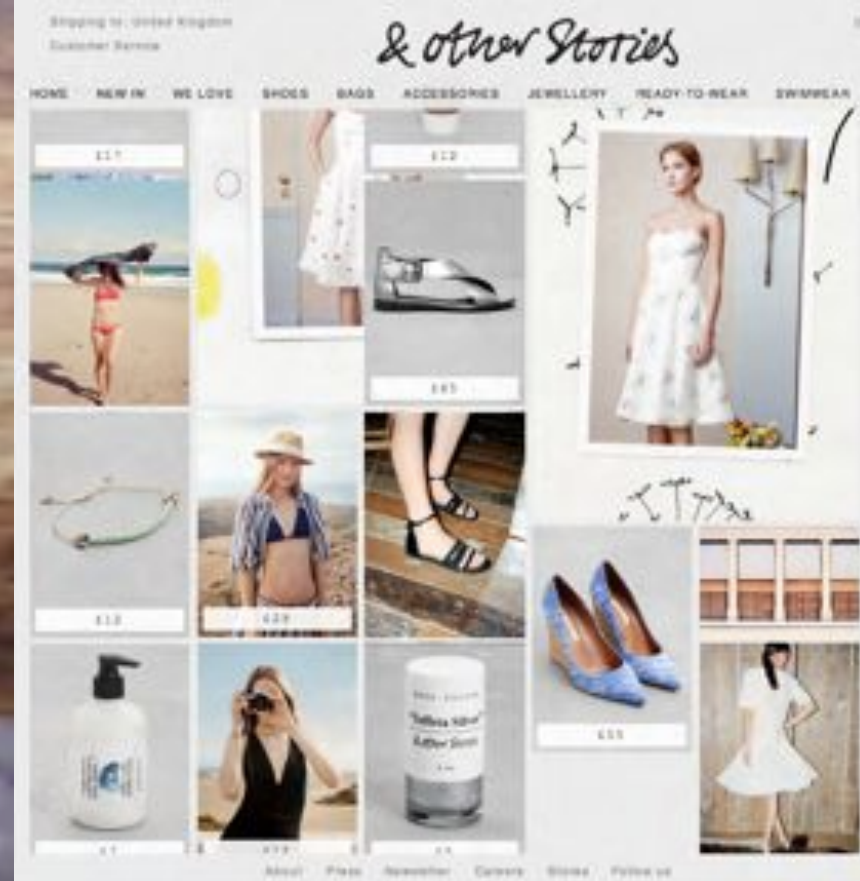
Shipping to: United Kingdom
Customer Service

& other Stories

HOME NEW IN WE LOVE SHOES BAGS ACCESSORIES JEWELLERY READY-TO-WEAR SWIMWEAR

£17
£12
£45
£12
£29
£55
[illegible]
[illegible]
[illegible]

About Press Newsletter Careers Stores Follow us